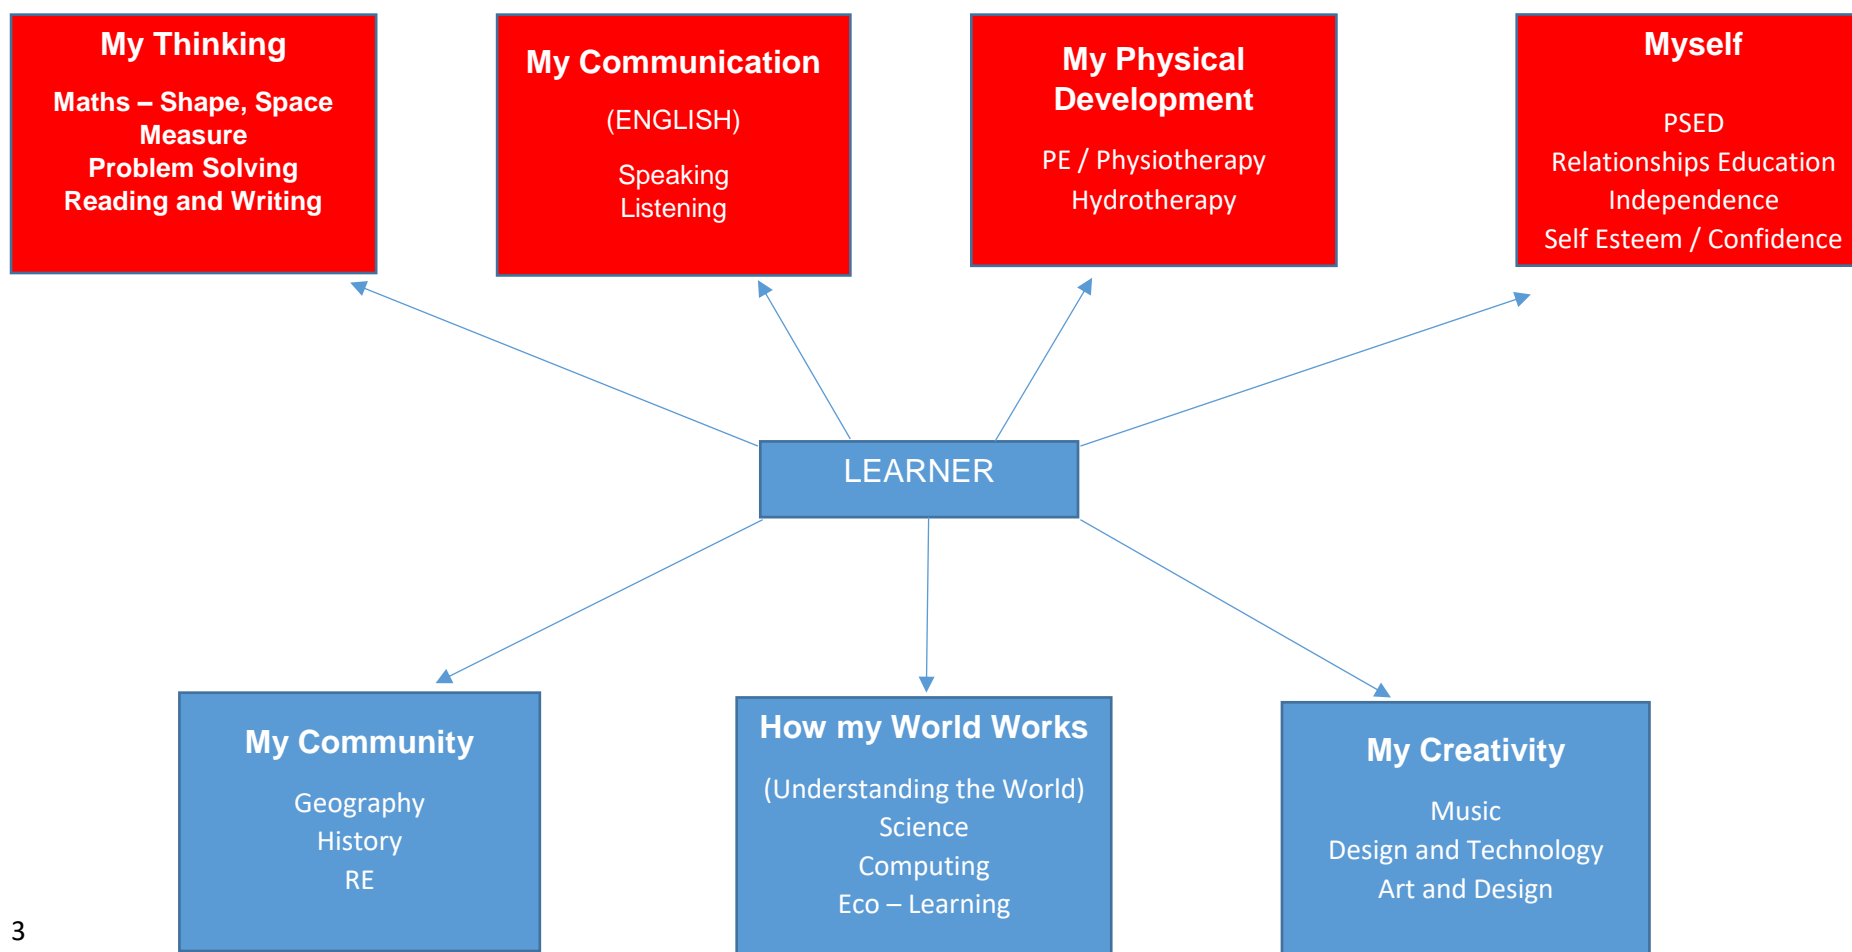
My Thinking

Maths – Shape, Space
Measure
Problem Solving
Reading and Writing

My Communication

(ENGLISH)

Speaking
Listening

My Physical Development

PE / Physiotherapy
Hydrotherapy

Myself

PSED
Relationships Education
Independence
Self Esteem / Confidence

LEARNER

My Community

Geography
History
RE

How my World Works

(Understanding the World)
Science
Computing
Eco – Learning

My Creativity

Music
Design and Technology
Art and Design

3